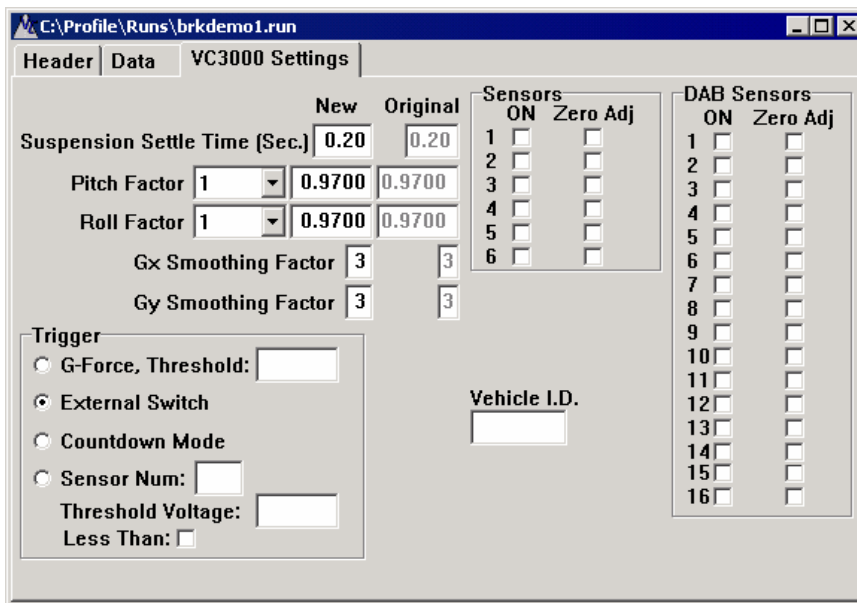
C:\Profile\Runs\brkdemo1.run

Header | Data | VC3000 Settings

New Original

Suspension Settle Time (Sec.) 0.20 0.20

Pitch Factor 1 0.9700 0.9700

Roll Factor 1 0.9700 0.9700

Gx Smoothing Factor 3 3

Gy Smoothing Factor 3 3

Sensors
ON Zero Adj
1
2
3
4
5
6

DAB Sensors
ON Zero Adj
1
2
3
4
5
6
7
8
9
10
11
12
13
14
15
16

Trigger
G-Force, Threshold:
External Switch
Countdown Mode
Sensor Num:
Threshold Voltage:
Less Than:

Vehicle I.D.